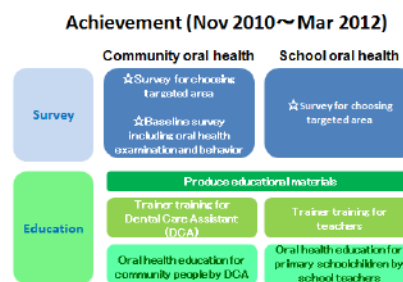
Achievement (Nov 2010～Mar 2012)

Community oral health

School oral health

Survey

☆Survey for choosing targeted area

☆Baseline survey including oral health examination and behavior

☆Survey for choosing targeted area

Education

Produce educational materials

Trainer training for Dental Care Assistant (DCA)

Trainer training for teachers

Oral health education for community people by DCA

Oral health education for primary schoolchildren by school teachers